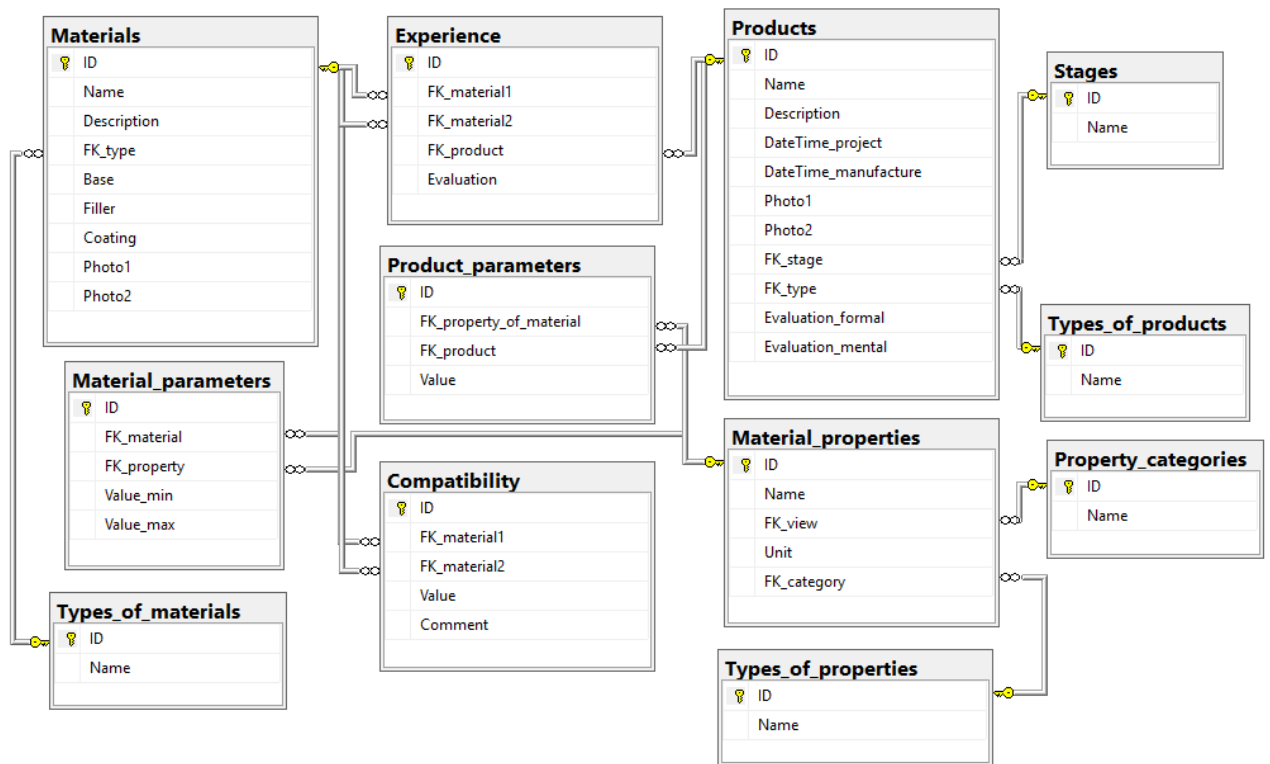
Materials
ID
Name
Description
FK_type
Base
Filler
Coating
Photo1
Photo2

Experience
ID
FK_material1
FK_material2
FK_product
Evaluation

Products
ID
Name
Description
DateTime_project
DateTime_manufacture
Photo1
Photo2
FK_stage
FK_type
Evaluation_formal
Evaluation_mental

Stages
ID
Name

Product_parameters
ID
FK_property_of_material
FK_product
Value

Types_of_products
ID
Name

Material_parameters
ID
FK_material
FK_property
Value_min
Value_max

Material_properties
ID
Name
FK_view
Unit
FK_category

Property_categories
ID
Name

Compatibility
ID
FK_material1
FK_material2
Value
Comment

Types_of_materials
ID
Name

Types_of_properties
ID
Name